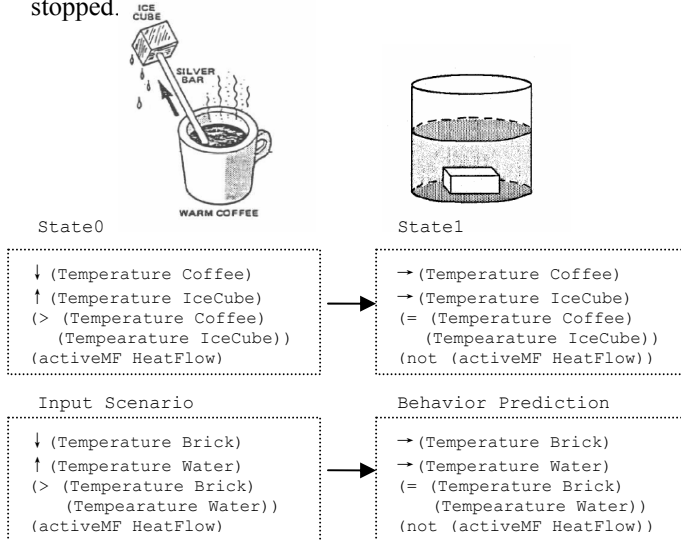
stopped.

ICE CUBE

SILVER BAR

WARM COFFEE

State0

↓(Temperature Coffee)
↑(Temperature IceCube)
(> (Temperature Coffee)
(Tempearature IceCube))
(activeMF HeatFlow)

State1

→(Temperature Coffee)
→(Temperature IceCube)
(= (Temperature Coffee)
(Tempearature IceCube))
(not (activeMF HeatFlow))

Input Scenario

↓(Temperature Brick)
↑(Temperature Water)
(> (Temperature Brick)
(Tempearature Water))
(activeMF HeatFlow)

Behavior Prediction

→(Temperature Brick)
→(Temperature Water)
(= (Temperature Brick)
(Tempearature Water))
(not (activeMF HeatFlow))